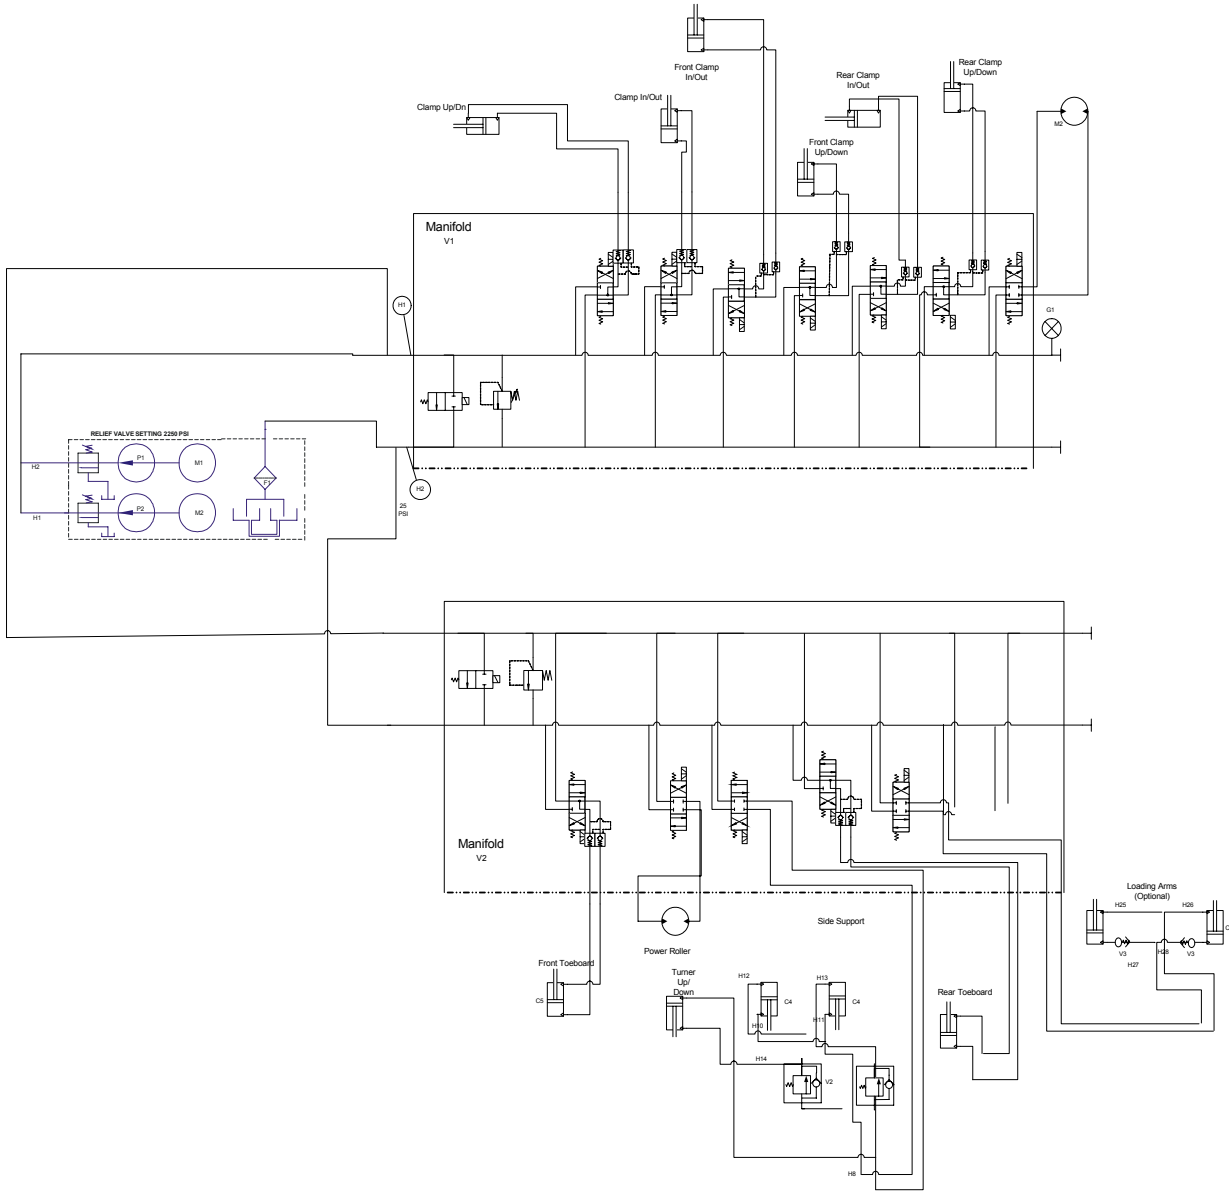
Front Clamp In/Out

Rear Clamp Up/Down

Clamp Up/Dn

Clamp In/Out

Rear Clamp In/Out

M2

Front Clamp Up/Down

Manifold
V1

H1

G1

RELIEF VALVE SETTING 2250 PSI

H2

P1

M1

F1

H1

P2

M2

H2

25 PSI

Manifold
V2

Loading Arms (Optional)

H25

H26

C

V3

V3

H27

H28

Side Support

Power Roller

Front Toeboard

C5

Turner Up/ Down

H12

H13

C4

C4

H10

H11

Rear Toeboard

H14

V2

H8